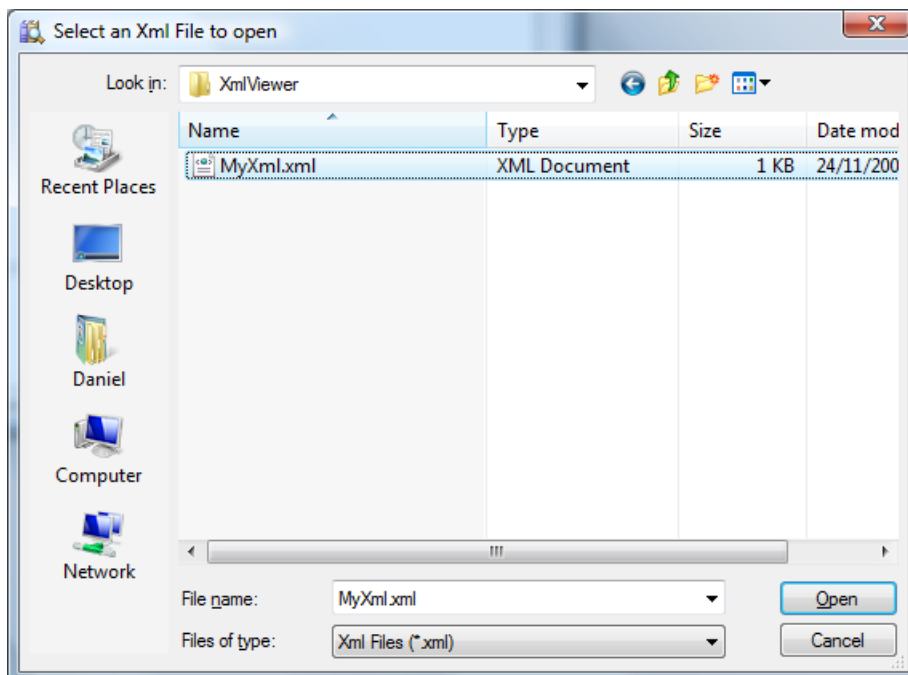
Select an Xml File to open

Look in: XmlViewer

Recent Places
Desktop
Daniel
Computer
Network

| Name | Type | Size | Date mod |
|---|---|---|---|
| MyXml.xml | XML Document | 1 KB | 24/11/200 |

File name: MyXml.xml
Files of type: Xml Files (*.xml)

Open
Cancel